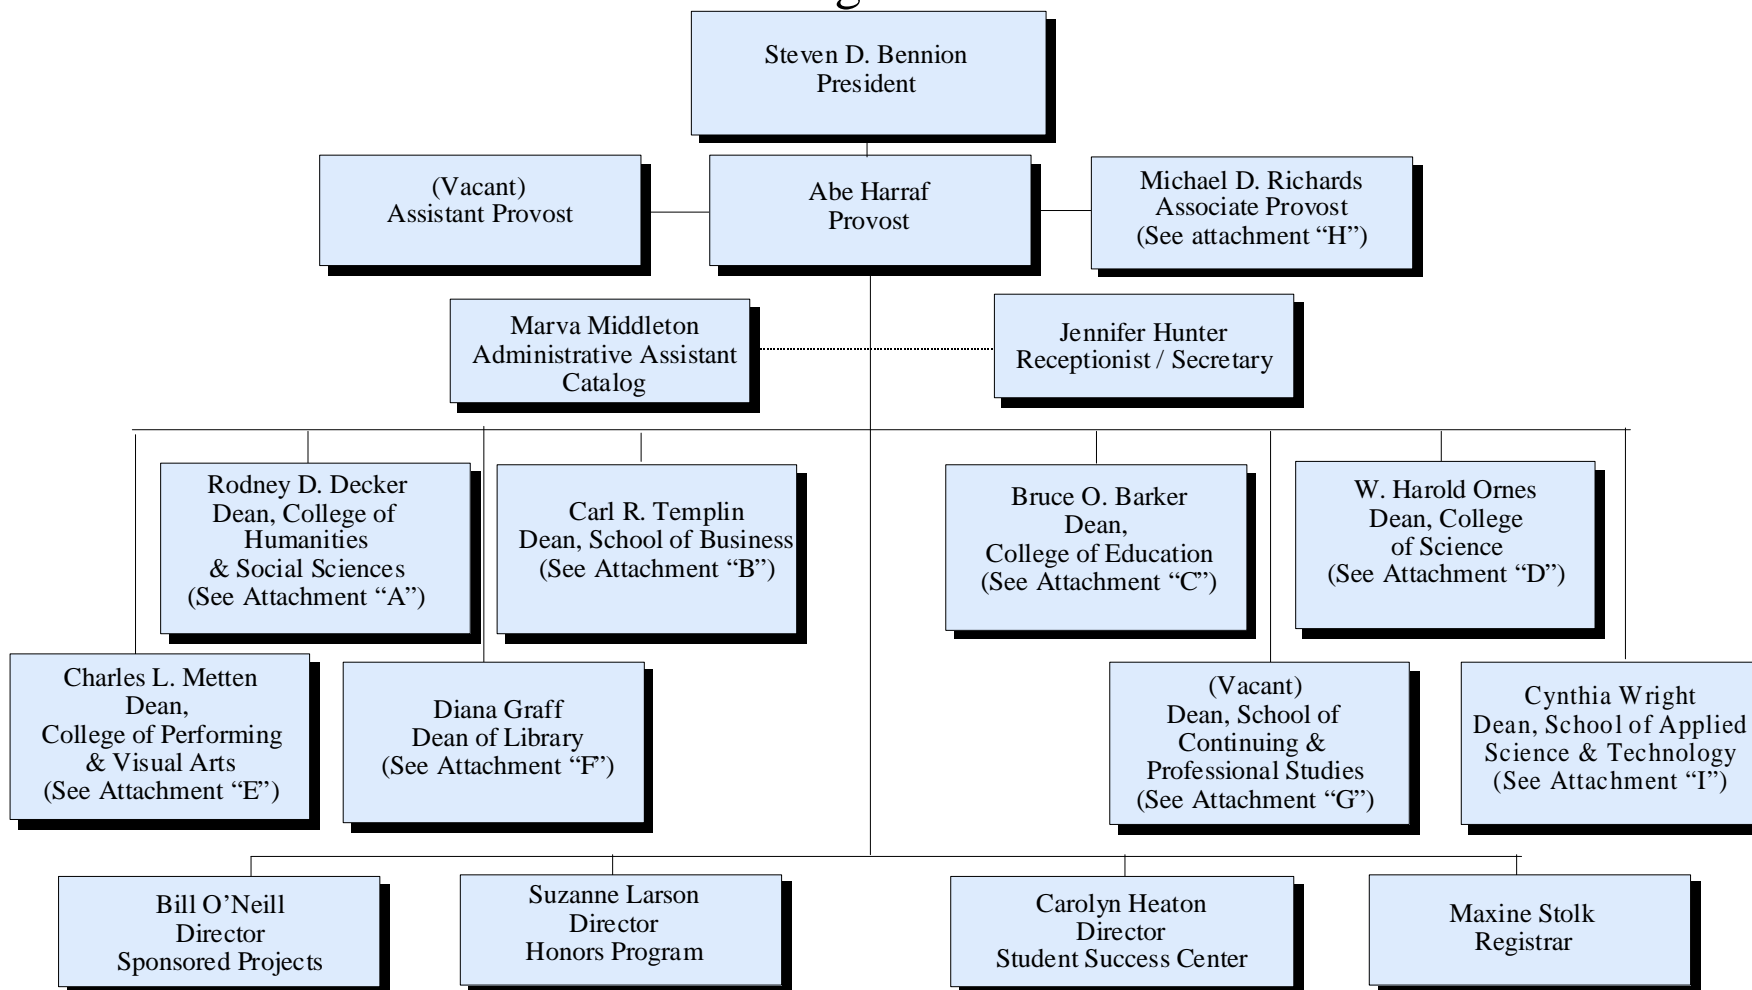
Steven D. Bennion
President

(Vacant)
Assistant Provost

Abe Harraf
Provost

Michael D. Richards
Associate Provost
(See attachment "H")

Marva Middleton
Administrative Assistant
Catalog

Jennifer Hunter
Receptionist / Secretary

Rodney D. Decker
Dean, College of Humanities & Social Sciences
(See Attachment "A")

Carl R. Templin
Dean, School of Business
(See Attachment "B")

Bruce O. Barker
Dean,
College of Education
(See Attachment "C")

W. Harold Ornes
Dean, College of Science
(See Attachment "D")

Charles L. Metten
Dean,
College of Performing & Visual Arts
(See Attachment "E")

Diana Graff
Dean of Library
(See Attachment "F")

(Vacant)
Dean, School of Continuing & Professional Studies
(See Attachment "G")

Cynthia Wright
Dean, School of Applied Science & Technology
(See Attachment "I")

Bill O'Neill
Director
Sponsored Projects

Suzanne Larson
Director
Honors Program

Carolyn Heaton
Director
Student Success Center

Maxine Stolk
Registrar